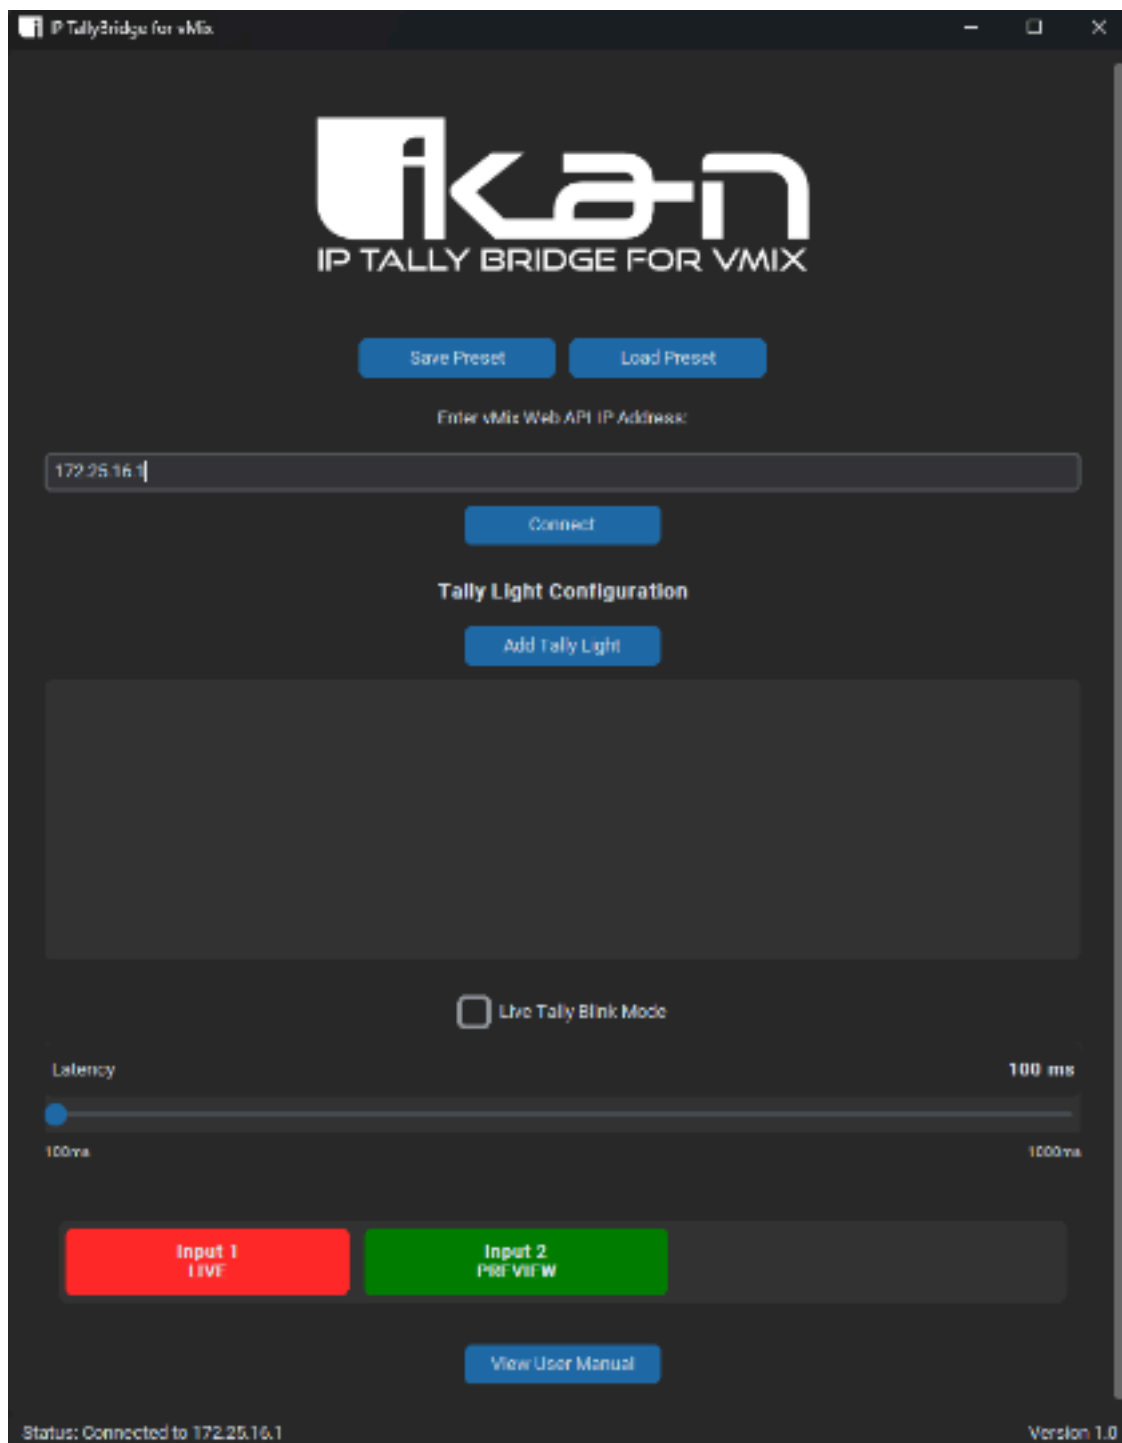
IP TallyBridge for vMix

ikan
IP TALLY BRIDGE FOR VMIX

Save Preset
Load Preset

Enter vMix Web API IP Address:

172.25.16.1

Connect

Tally Light Configuration

Add Tally Light

Live Tally Blink Mode

Latency
100 ms

100ms
1000ms

Input 1
LIVE

Input 2
PREVIEW

View User Manual

Status: Connected to 172.25.16.1
Version 1.0